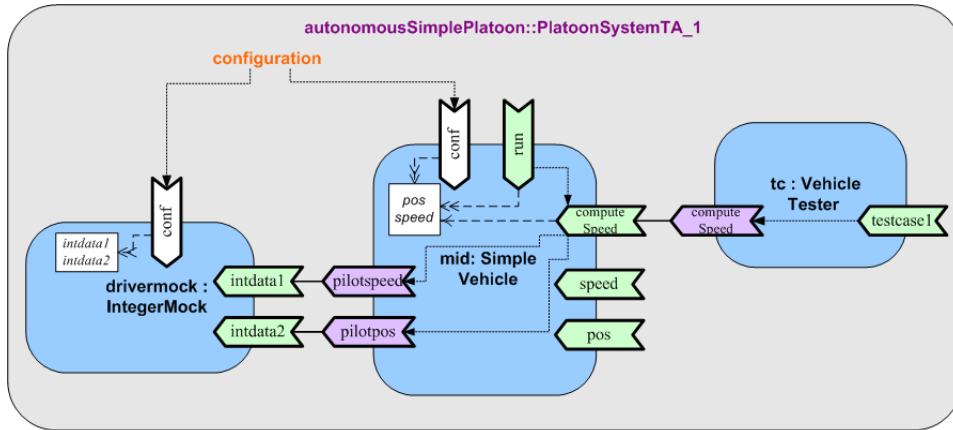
autonomousSimplePlatoon::PlatoonSystemTA_1

configuration

conf

run

conf

pos
speed

compute Speed

compute Speed

tc : Vehicle Tester

testcase1

intdata1
intdata2

drivermock : IntegerMock

intdata1

pilotspeed

mid: Simple Vehicle

speed

intdata2

pilotpos

pos